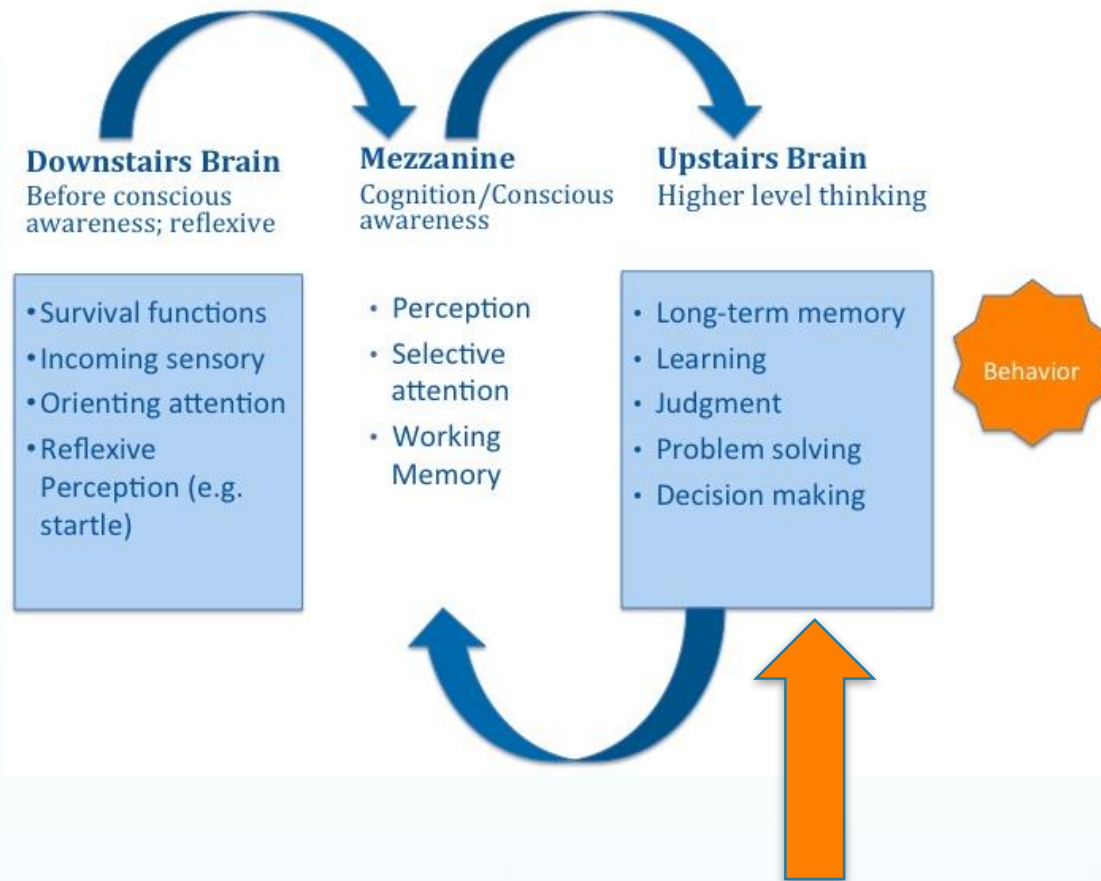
**Downstairs Brain**
Before conscious awareness; reflexive

- Survival functions
- Incoming sensory
- Orienting attention
- Reflexive Perception (e.g. startle)

**Mezzanine**
Cognition/Conscious awareness

- Perception
- Selective attention
- Working Memory

**Upstairs Brain**
Higher level thinking

- Long-term memory
- Learning
- Judgment
- Problem solving
- Decision making

Behavior